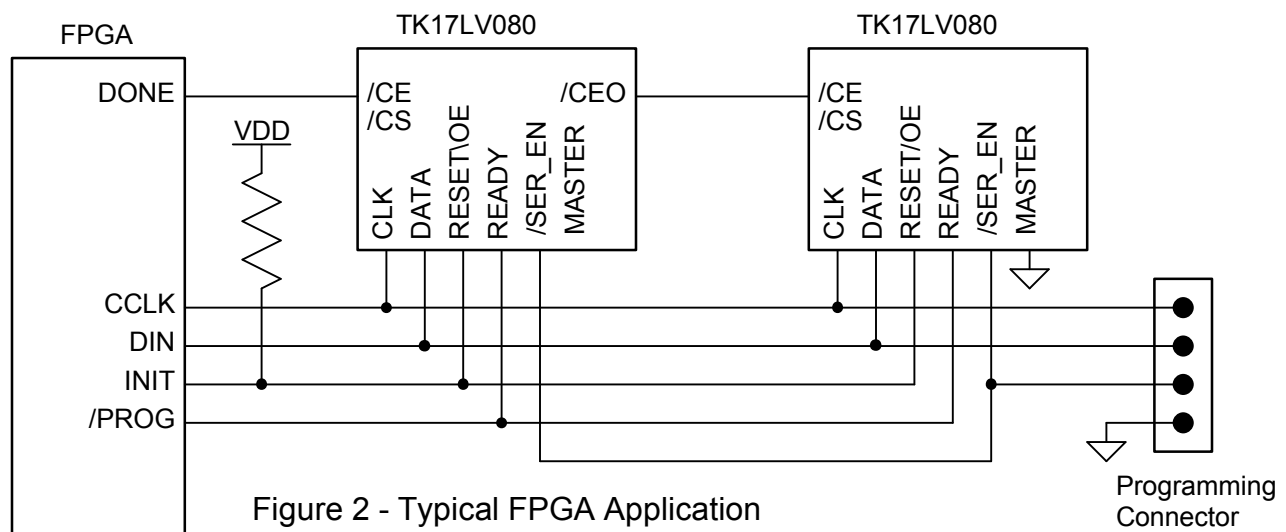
FPGA

TK17LV080

TK17LV080

DONE

/CE
/CS

/CEO

CLK DATA RESET\OE READY /SER_EN MASTER

/CE
/CS

CLK DATA RESET/OE READY /SER_EN MASTER

VDD

CCLK

DIN

INIT

/PROG

Figure 2 - Typical FPGA Application

Programming Connector